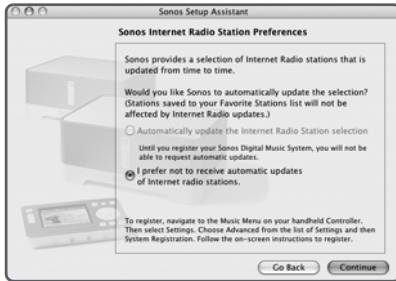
Sonos Setup Assistant

Sonos Internet Radio Station Preferences

Sonos provides a selection of Internet Radio stations that is updated from time to time.

Would you like Sonos to automatically update the selection? (Stations saved to your Favorite Stations list will not be affected by Internet Radio updates.)

Automatically update the Internet Radio Station selection

Until you register your Sonos Digital Music System, you will not be able to request automatic updates.

I prefer not to receive automatic updates of Internet radio stations.

To register, navigate to the Music Menu on your handheld Controller. Then select Settings. Choose Advanced from the list of Settings and then System Registration. Follow the on-screen instructions to register.

Go Back Continue